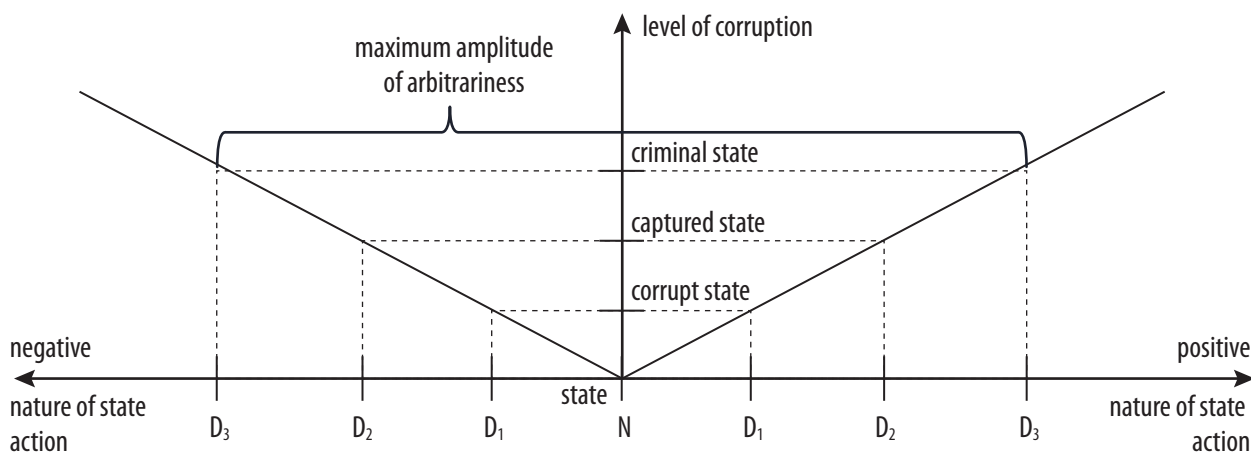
level of corruption

maximum amplitude of arbitrariness

criminal state

captured state

corrupt state

negative

positive

nature of state action

state

nature of state action

$D_3$ $D_2$ $D_1$ N $D_1$ $D_2$ $D_3$